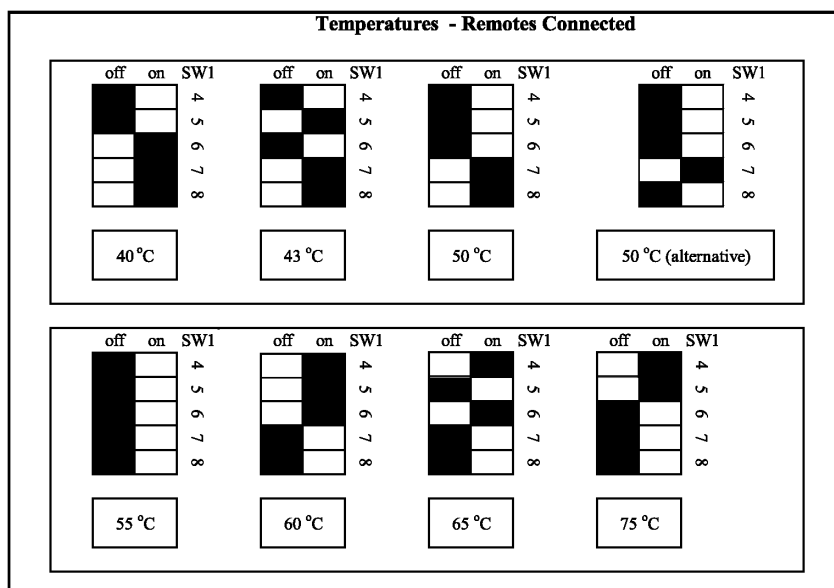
Temperatures - Remotes Connected

off on SW1
4
5
6
7
8

40 °C

off on SW1
4
5
6
7
8

43 °C

off on SW1
4
5
6
7
8

50 °C

off on SW1
4
5
6
7
8

50 °C (alternative)

off on SW1
4
5
6
7
8

55 °C

off on SW1
4
5
6
7
8

60 °C

off on SW1
4
5
6
7
8

65 °C

off on SW1
4
5
6
7
8

75 °C